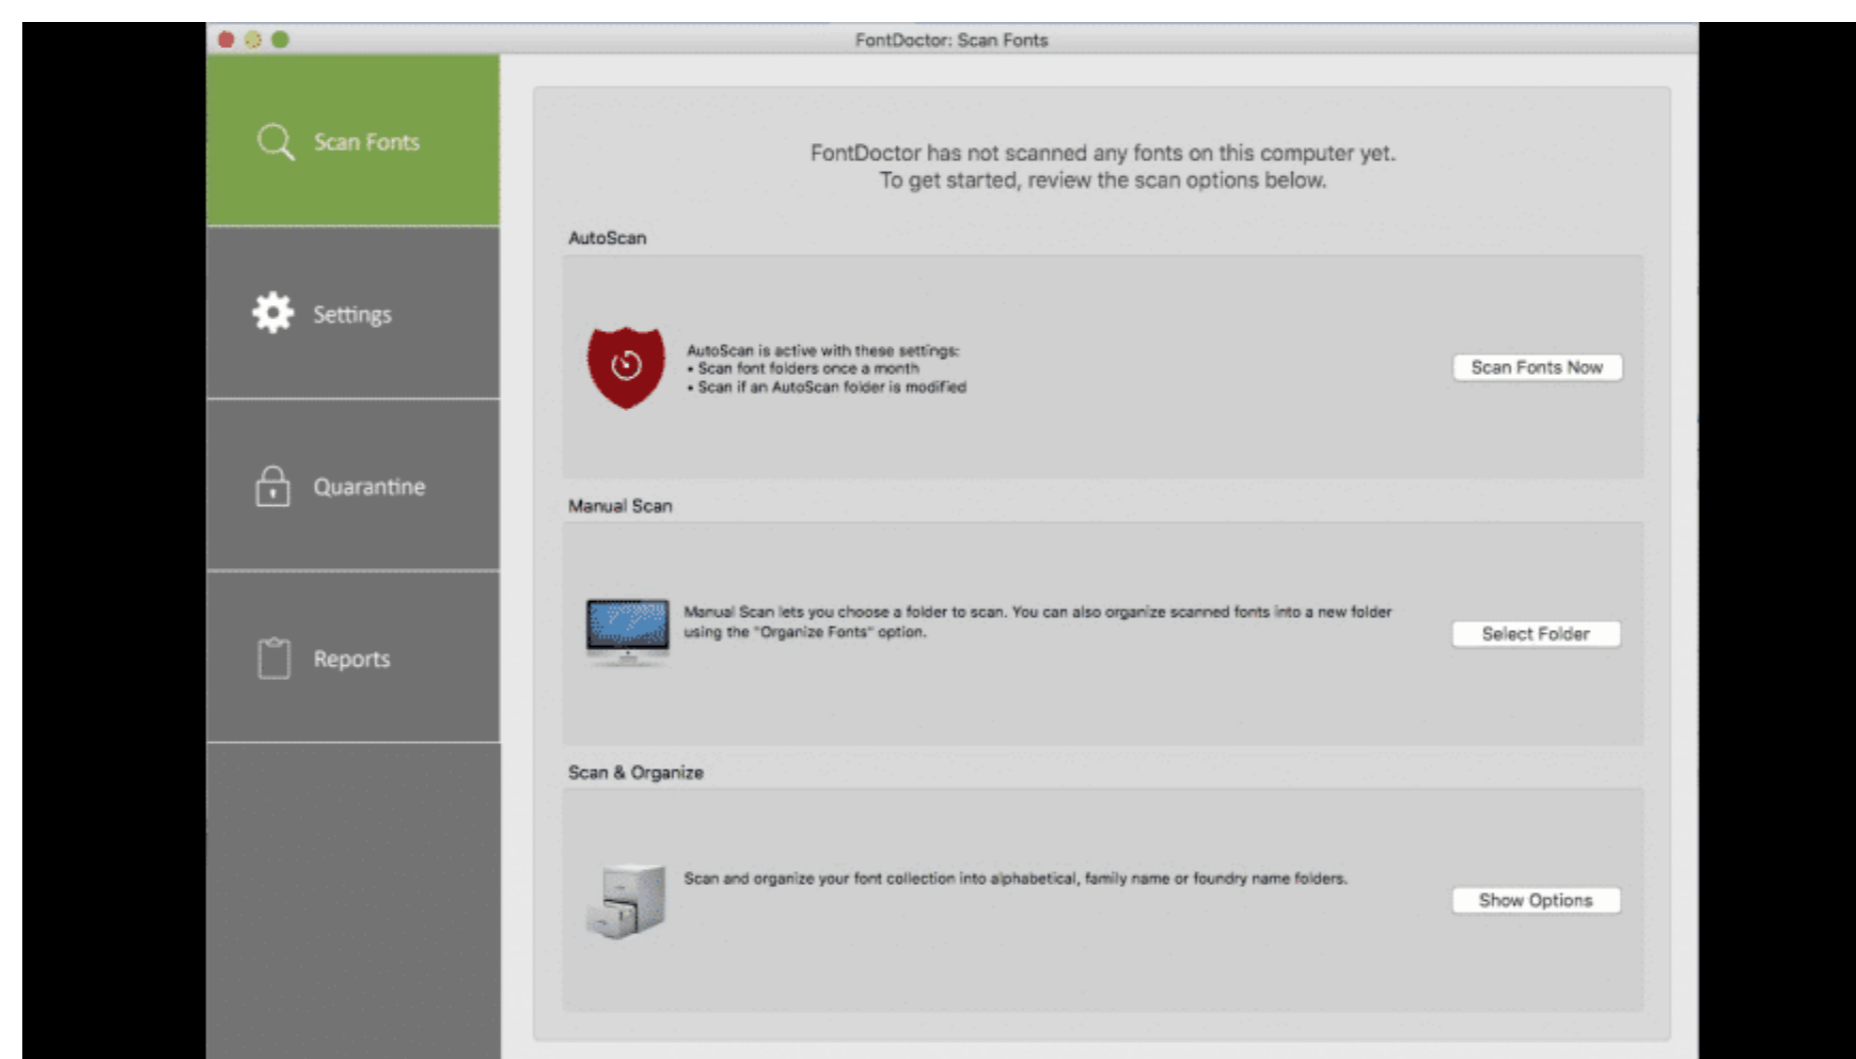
FontDoctor: Scan Fonts

Scan Fonts

Settings

Quarantine

Reports

FontDoctor has not scanned any fonts on this computer yet.
To get started, review the scan options below.

AutoScan

AutoScan is active with these settings:
• Scan font folders once a month
• Scan if an AutoScan folder is modified

Scan Fonts Now

Manual Scan

Manual Scan lets you choose a folder to scan. You can also organize scanned fonts into a new folder using the "Organize Fonts" option.

Select Folder

Scan & Organize

Scan and organize your font collection into alphabetical, family name or foundry name folders.

Show Options